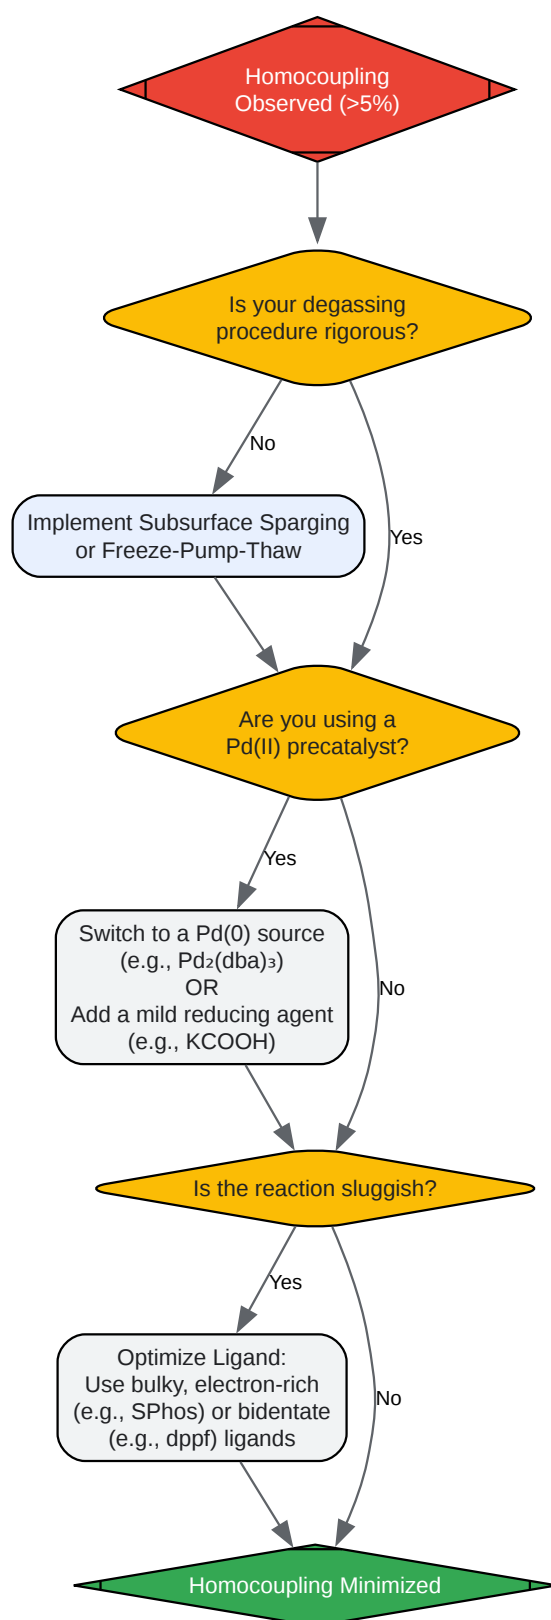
Homocoupling Observed (>5%)

Is your degassing procedure rigorous?

No

Implement Subsurface Sparging or Freeze-Pump-Thaw

Yes

Are you using a Pd(II) precatalyst?

Yes

Switch to a Pd(0) source (e.g., $Pd_2(dba)_3$) OR Add a mild reducing agent (e.g., KCOOH)

No

Is the reaction sluggish?

Yes

Optimize Ligand: Use bulky, electron-rich (e.g., SPhos) or bidentate (e.g., dppf) ligands

No

Homocoupling Minimized